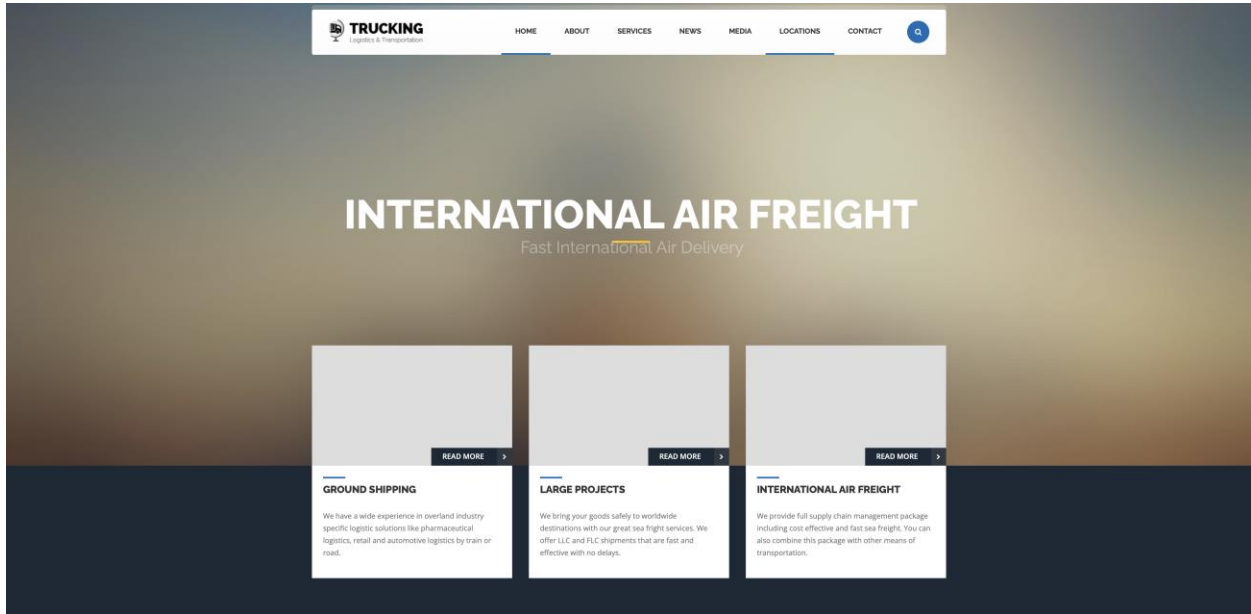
TRUCKING
Logistics & Transportation

HOME ABOUT SERVICES NEWS MEDIA LOCATIONS CONTACT

INTERNATIONAL AIR FREIGHT
Fast International Air Delivery

READ MORE

GROUND SHIPPING

We have a wide experience in overland industry specific logistic solutions like pharmaceutical logistics, retail and automotive logistics by train or road.

READ MORE

LARGE PROJECTS

We bring your goods safely to worldwide destinations with our great sea fright services. We offer LLC and FLC shipments that are fast and effective with no delays.

READ MORE

INTERNATIONAL AIR FREIGHT

We provide full supply chain management package including cost effective and fast sea freight. You can also combine this package with other means of transportation.